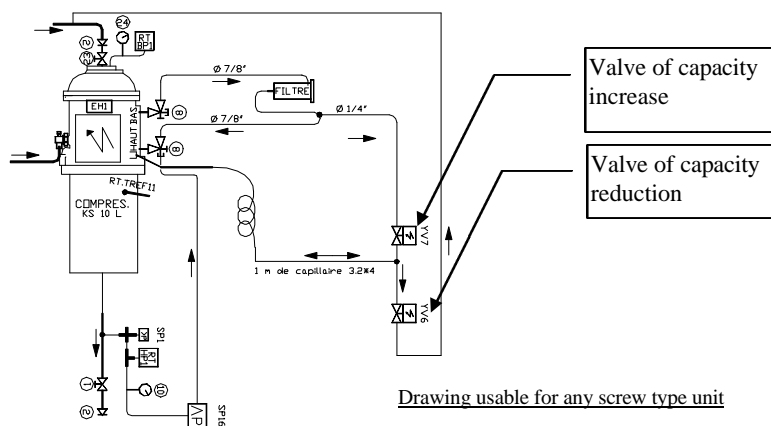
24
RT BP1
2
3
EH1
HAUT
BAS
8
8
8
Ø 7/8"
Ø 7/8"
FILTRE
Ø 1/4"
RT.TREF11
COMPRES.
KS 10 L
YV7
YV6
1 m de capillaire 3.2x4
SP1
RT HP1
10
1
2
SP16
ΔP

Valve of capacity increase

Valve of capacity reduction

Drawing usable for any screw type unit